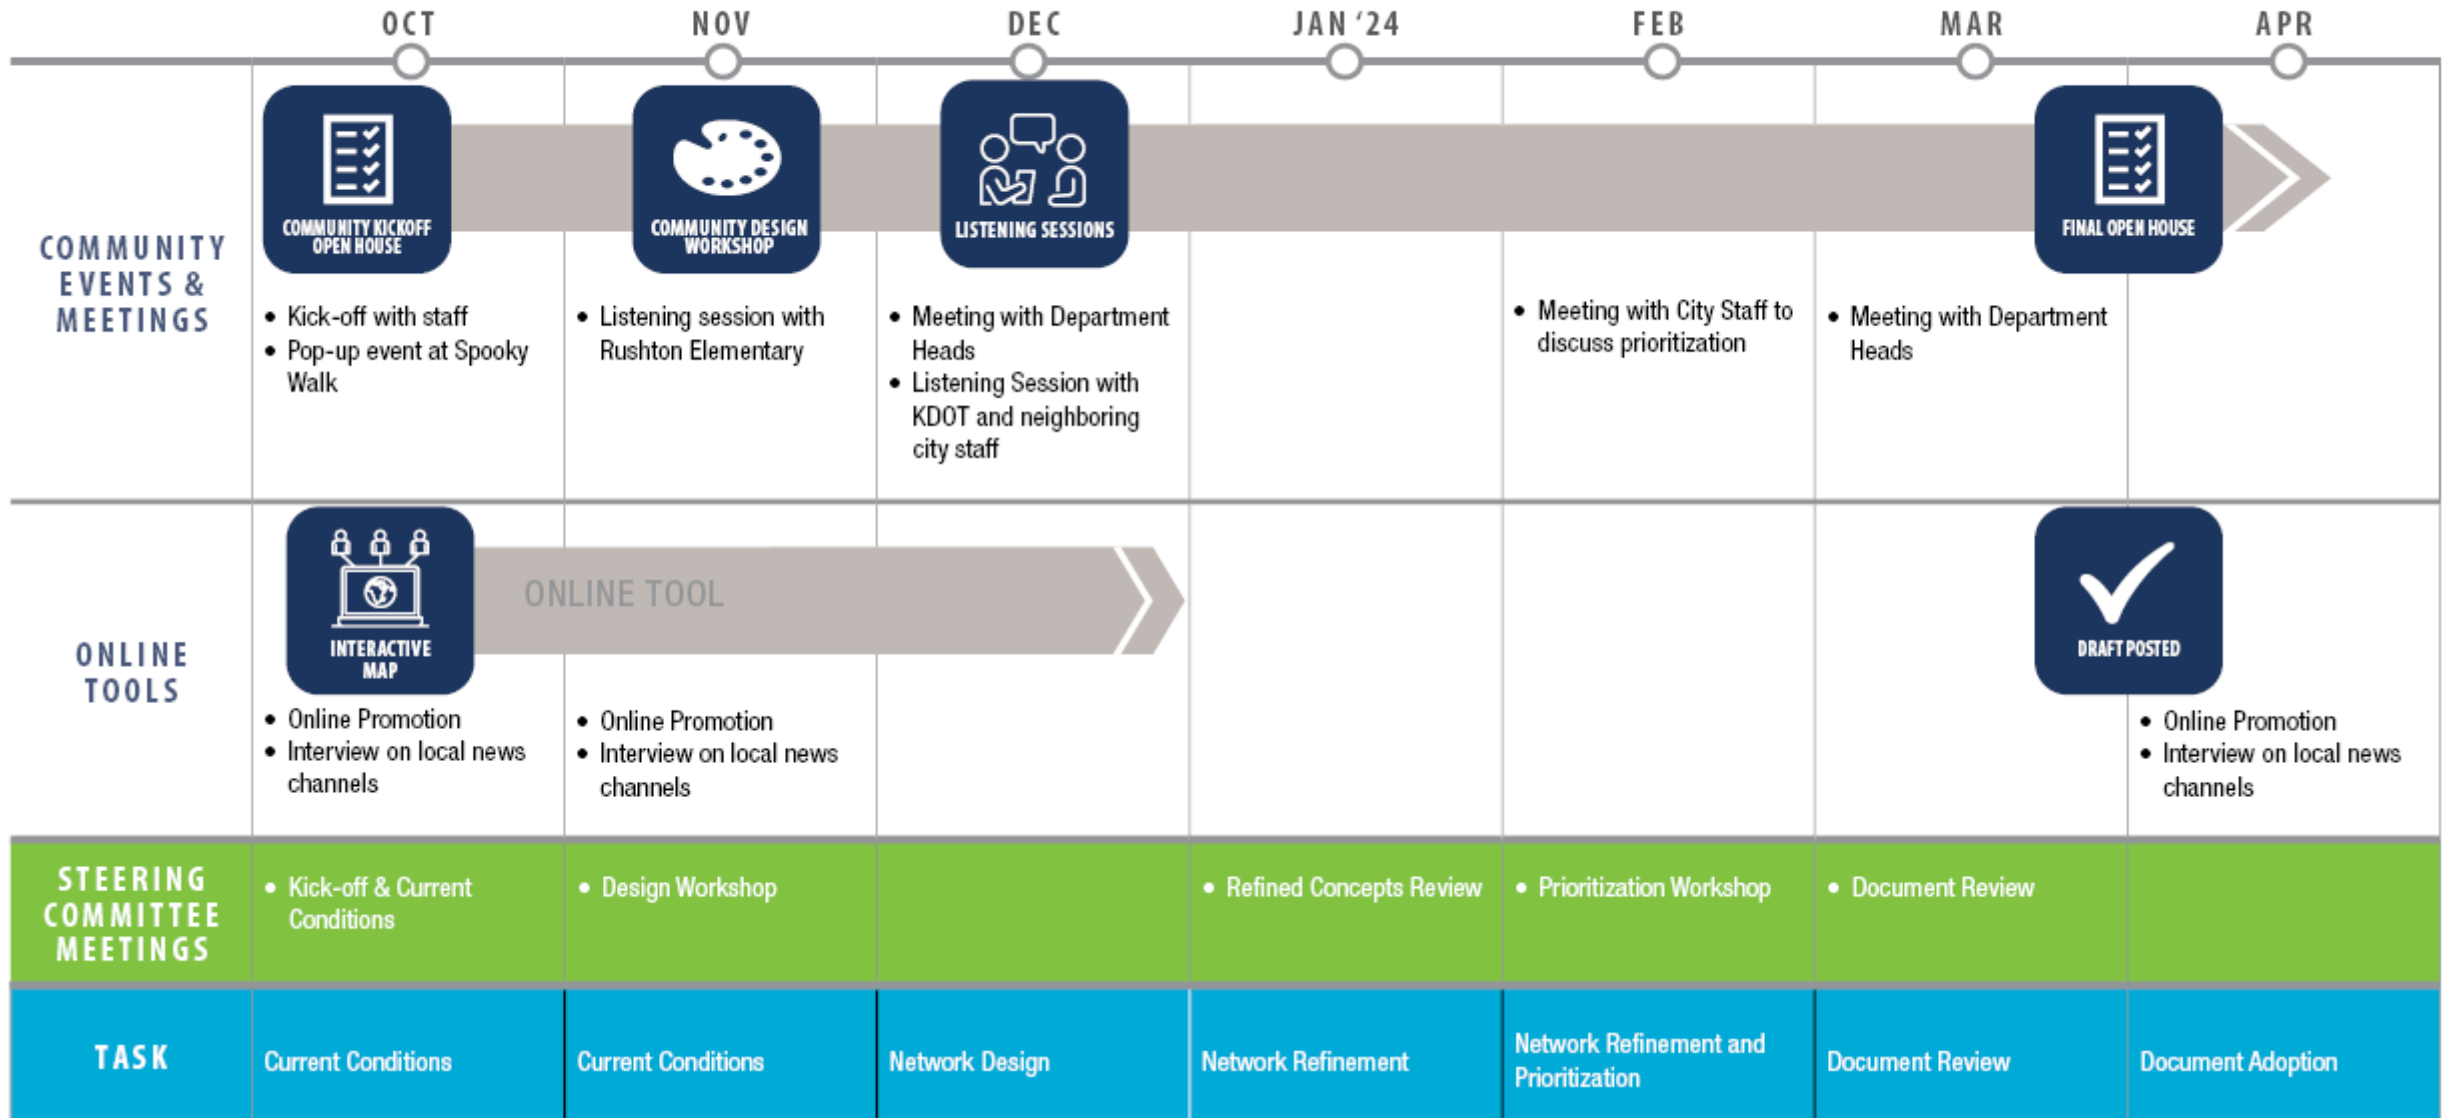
OCT NOV DEC JAN '24 FEB MAR APR

COMMUNITY EVENTS & MEETINGS

COMMUNITY KICKOFF OPEN HOUSE

COMMUNITY DESIGN WORKSHOP

LISTENING SESSIONS

FINAL OPEN HOUSE

• Kick-off with staff
• Pop-up event at Spooky Walk

• Listening session with Rushton Elementary

• Meeting with Department Heads
• Listening Session with KDOT and neighboring city staff

• Meeting with City Staff to discuss prioritization

• Meeting with Department Heads

ONLINE TOOLS

INTERACTIVE MAP

ONLINE TOOL

DRAFT POSTED

• Online Promotion
• Interview on local news channels

• Online Promotion
• Interview on local news channels

• Online Promotion
• Interview on local news channels

STEERING COMMITTEE MEETINGS

• Kick-off & Current Conditions

• Design Workshop

• Refined Concepts Review

• Prioritization Workshop

• Document Review

TASK

Current Conditions

Current Conditions

Network Design

Network Refinement

Network Refinement and Prioritization

Document Review

Document Adoption